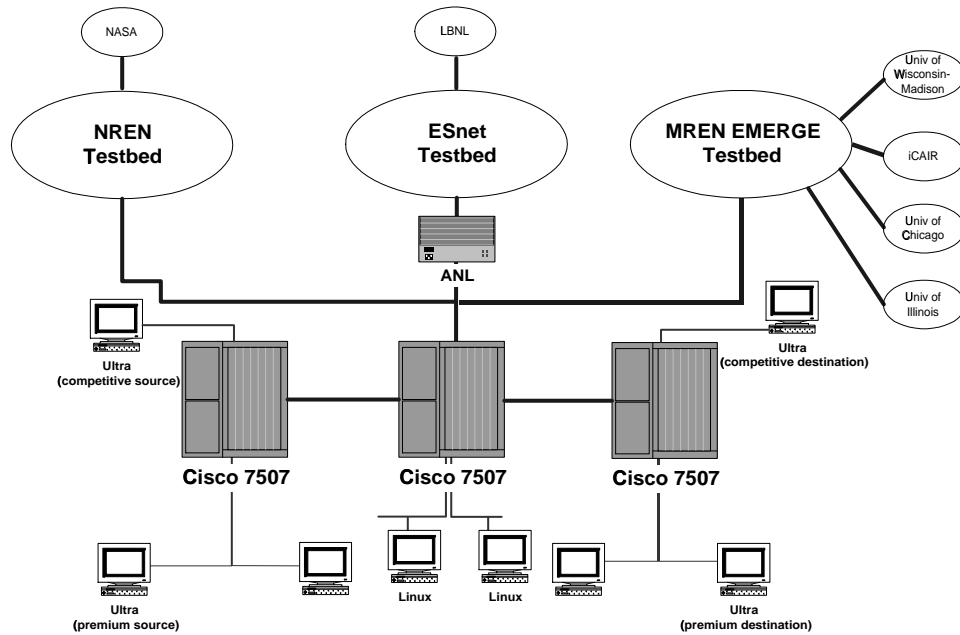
NASA

LBNL

NREN Testbed

ESnet Testbed

MREN EMERGE Testbed

Univ of Wisconsin-Madison

iCAIR

Univ of Chicago

Univ of Illinois

ANL

Ultra (competitive source)

Ultra (competitive destination)

Cisco 7507

Cisco 7507

Cisco 7507

Linux

Linux

Ultra (premium source)

Ultra (premium destination)